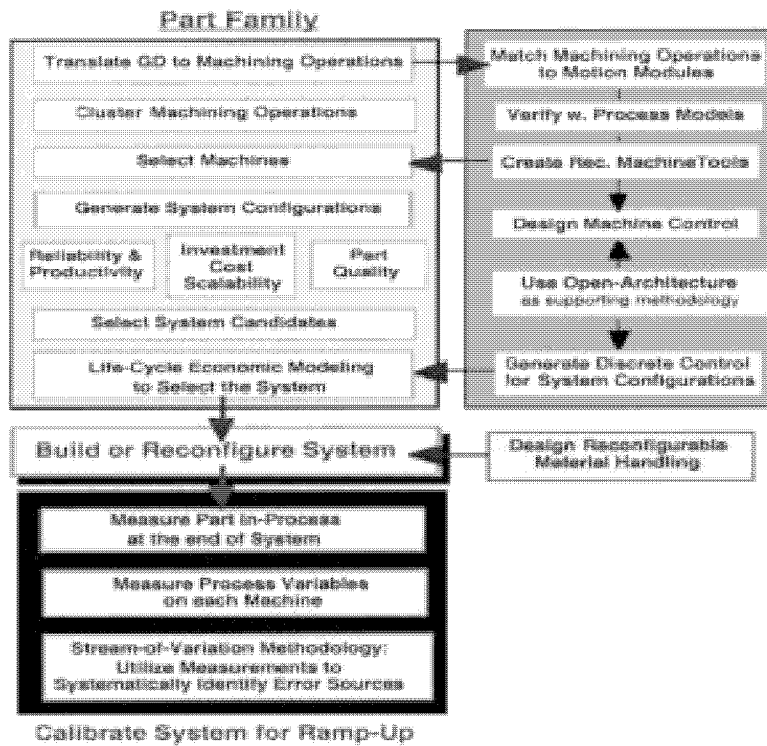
Part Family

Translate GD to Machining Operations

Cluster Machining Operations

Select Machines

Generate System Configurations

Reliability & Productivity

Investment Cost Scalability

Part Quality

Select System Candidates

Life-Cycle Economic Modeling to Select the System

Match Machining Operations to Motion Modules

Verify w. Process Models

Create Rec. MachineTools

Design Machine Control

Use Open-Architecture as supporting methodology

Generate Discrete Control for System Configurations

Build or Reconfigure System

Design Reconfigurable Material Handling

Measure Part in-Process at the end of System

Measure Process Variables on each Machine

Stream-of-Variation Methodology: Utilize Measurements to Systematically Identify Error Sources

Calibrate System for Ramp-Up